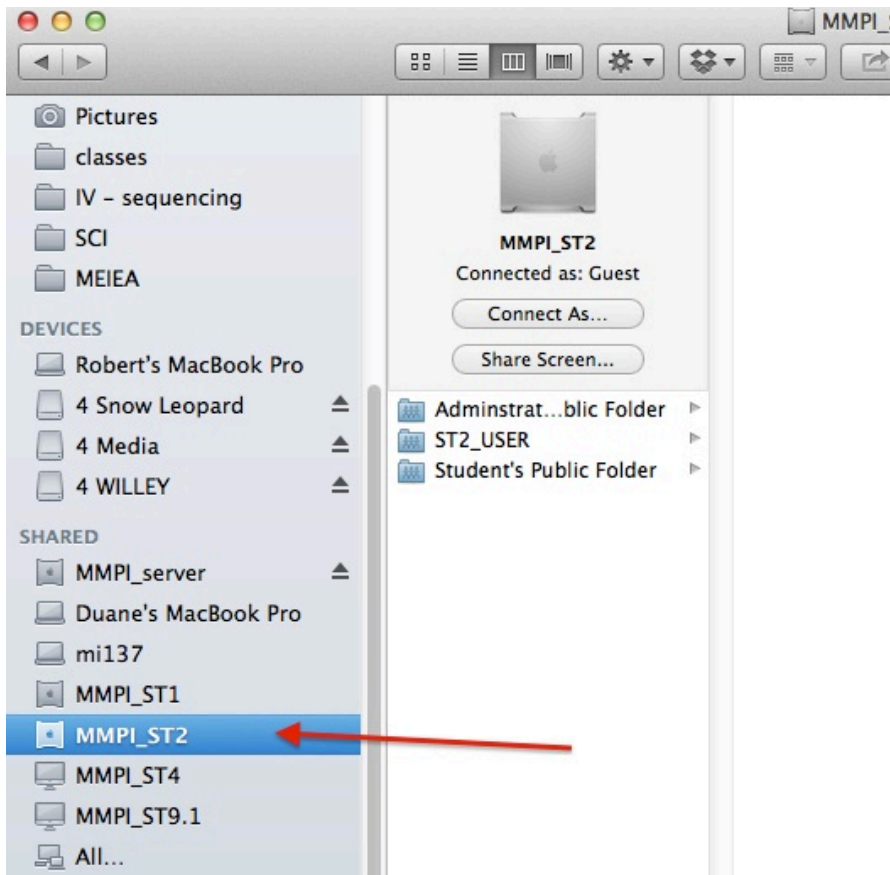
MMPI_S

Pictures
classes
IV – sequencing
SCI
MEIEA
DEVICES
Robert's MacBook Pro
4 Snow Leopard
4 Media
4 WILLEY
SHARED
MMPI_server
Duane's MacBook Pro
mi137
MMPI_ST1
MMPI_ST2
MMPI_ST4
MMPI_ST9.1
All...

MMPI_ST2
Connected as: Guest
Connect As...
Share Screen...

Adminstrat...blic Folder
ST2_USER
Student's Public Folder